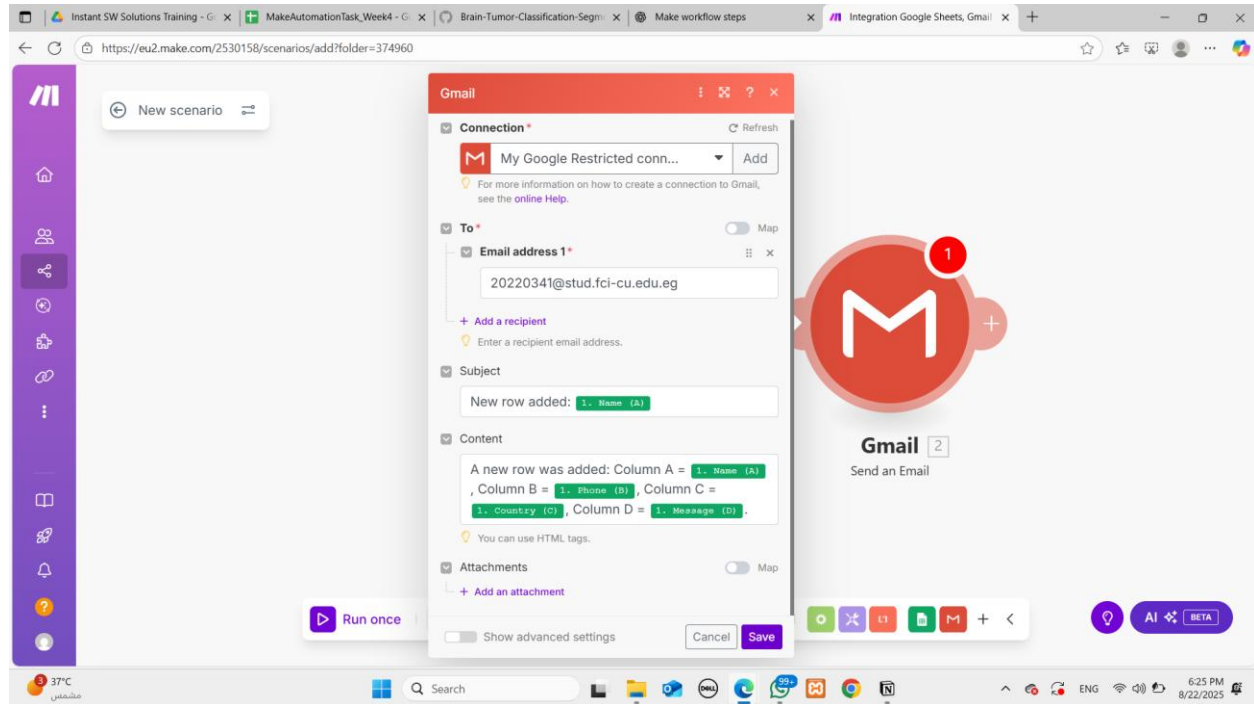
Instant SW Solutions Training - G ×
MakeAutomationTask_Week4 - G ×
Brain-Tumor-Classification-Segm ×
Make workflow steps ×
Integration Google Sheets, Gmail ×

https://eu2.make.com/2530158/scenarios/add?folder=374960

New scenario

Gmail

Connection *
Refresh
My Google Restricted conn...
Add
For more information on how to create a connection to Gmail, see the online Help.

To *
Map
Email address 1 *
20220341@stud.fci-cu.edu.eg
+ Add a recipient
Enter a recipient email address.

Subject
New row added: 1. Name (A)

Content
A new row was added: Column A = 1. Name (A) , Column B = 1. Phone (B) , Column C = 1. Country (C) , Column D = 1. Message (D) .
You can use HTML tags.

Attachments
Map
+ Add an attachment

Show advanced settings
Cancel
Save

1
Gmail 2
Send an Email

Run once

AI BETA

37°C
مشمس

Search

99+

ENG
6:25 PM
8/22/2025